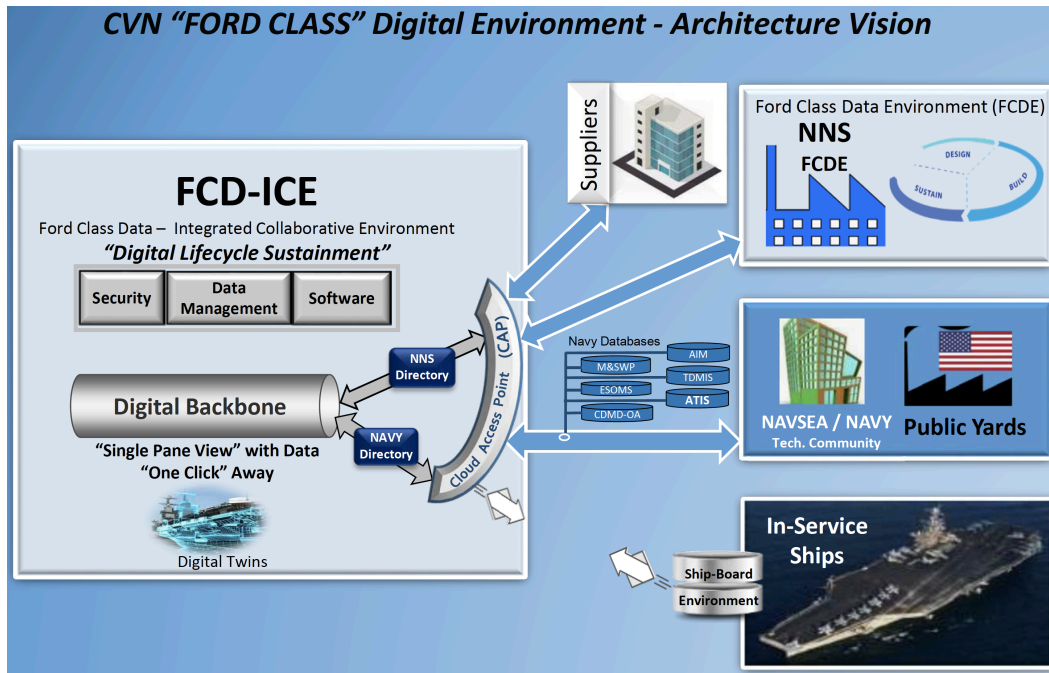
CVN "FORD CLASS" Digital Environment - Architecture Vision

Suppliers

Ford Class Data Environment (FCDE)

NNS

FCDE

DESIGN

BUILD

SUSTAIN

FCD-ICE

Ford Class Data – Integrated Collaborative Environment

"Digital Lifecycle Sustainment"

| Security | Data Management | Software |
|---|---|---|

Cloud Access Point (CAP)

NNS Directory

NAVY Directory

Digital Backbone

"Single Pane View" with Data "One Click" Away

Digital Twins

Navy Databases

M&SWP

AIM

ESOMS

TDMIS

ATIS

CDMD-OA

NAVSEA / NAVY

Tech. Community

Public Yards

In-Service Ships

Ship-Board Environment